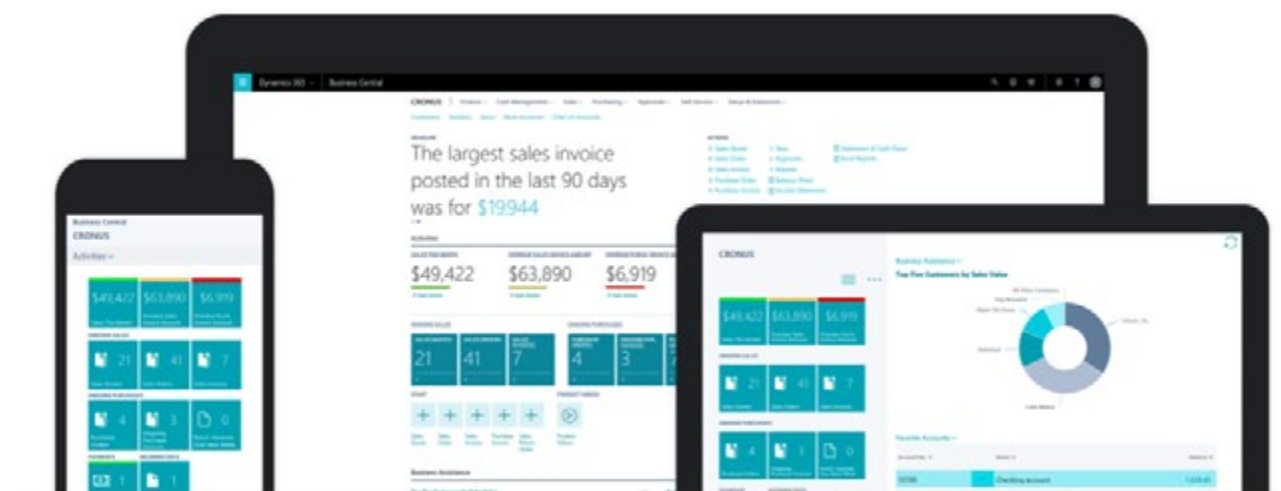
Dynamics 365 | Business Central

CRONUS | Finance | Cash Management | Sales | Purchasing | Approvals | Self-Service | Setup & Extensions

The largest sales invoice posted in the last 90 days was for $19,944

$49,422
$63,890
$6,919

21
41
7
4
3

Business Assistance

Business Central
CRONUS
Activities

$49,422 $63,890 $6,919

21 41 7

4 3 0

1 1

CRONUS

$49,422 $63,890 $6,919

21 41 7

4 3 0

Business Assistance
Top Five Customers by Sales Value

Favorite Accounts

Checking account